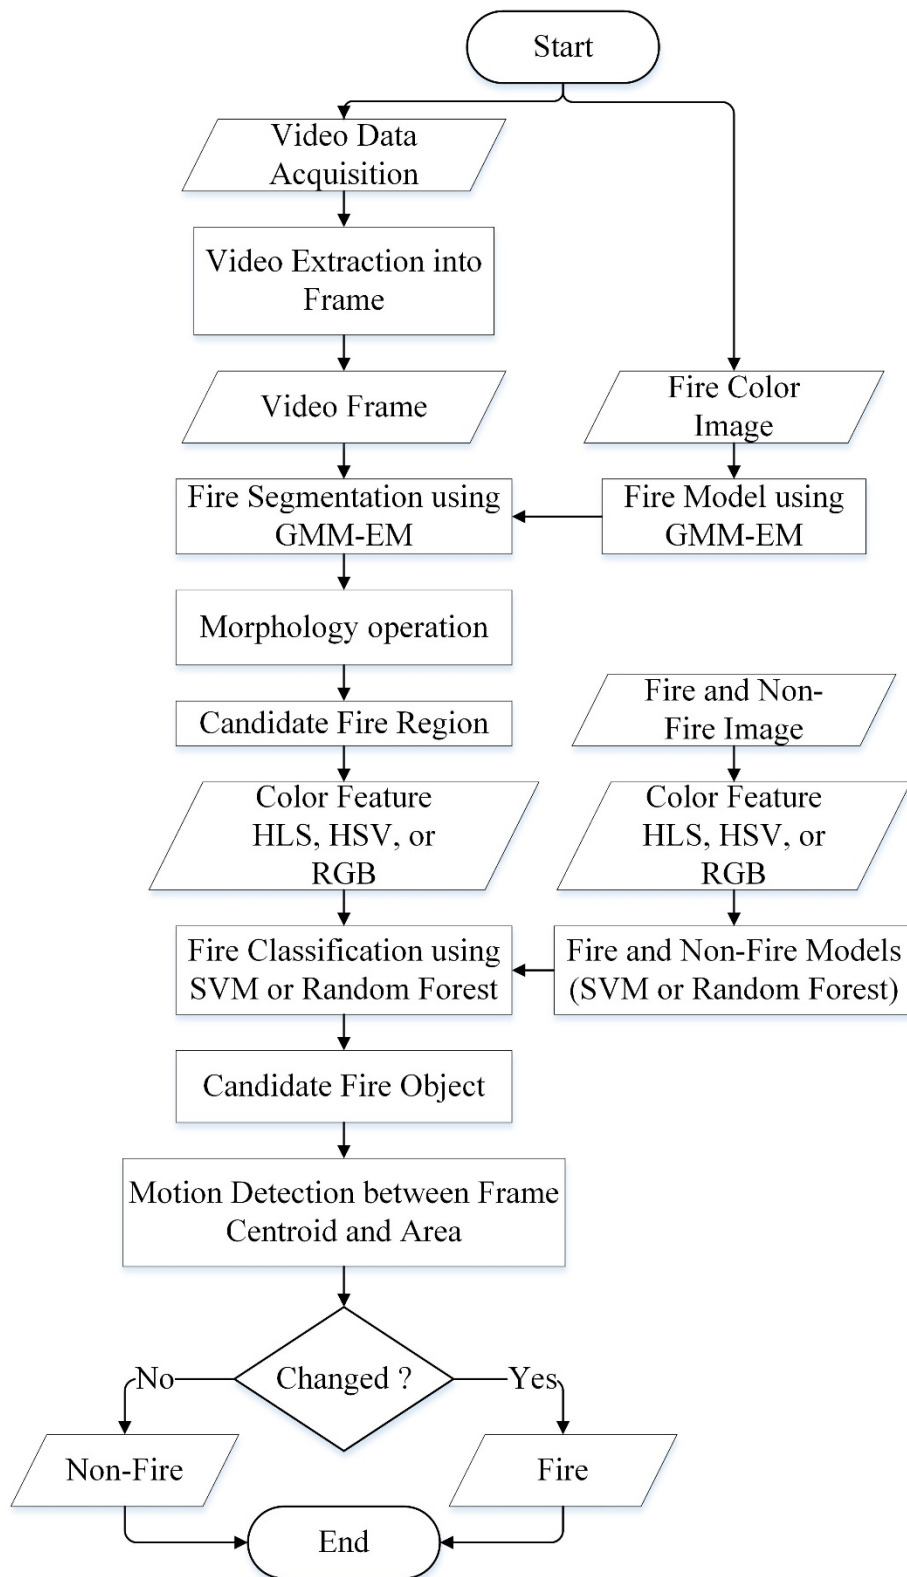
Start

Video Data Acquisition

Video Extraction into Frame

Video Frame

Fire Color Image

Fire Segmentation using GMM-EM

Fire Model using GMM-EM

Morphology operation

Candidate Fire Region

Fire and Non-Fire Image

Color Feature HLS, HSV, or RGB

Color Feature HLS, HSV, or RGB

Fire Classification using SVM or Random Forest

Fire and Non-Fire Models (SVM or Random Forest)

Candidate Fire Object

Motion Detection between Frame Centroid and Area

Changed ?

No

Yes

Non-Fire

Fire

End